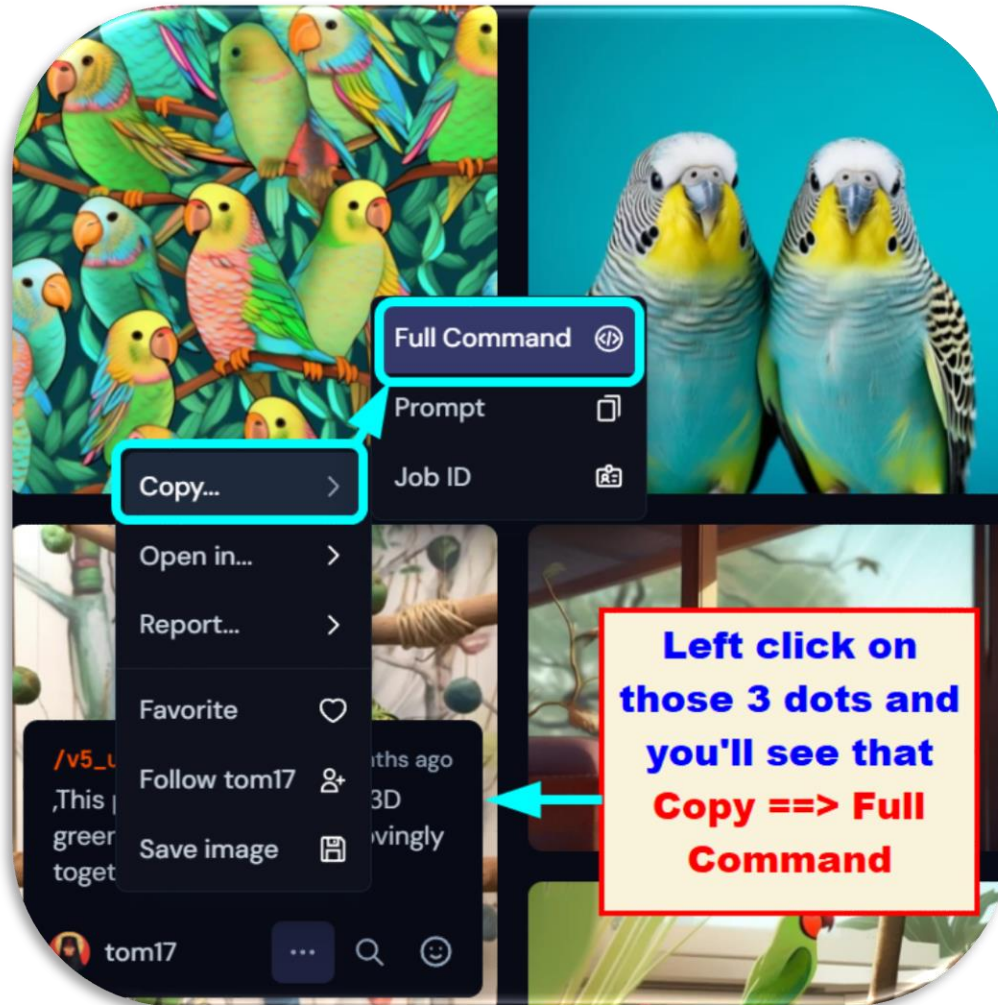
Full Command

Prompt

Job ID

Copy...

Open in...

Report...

Favorite

/v5_u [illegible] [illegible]nths ago

Follow tom17

,This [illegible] 3D green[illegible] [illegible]vingly toget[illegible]

Save image

tom17

...

Left click on those 3 dots and you'll see that Copy ==> Full Command